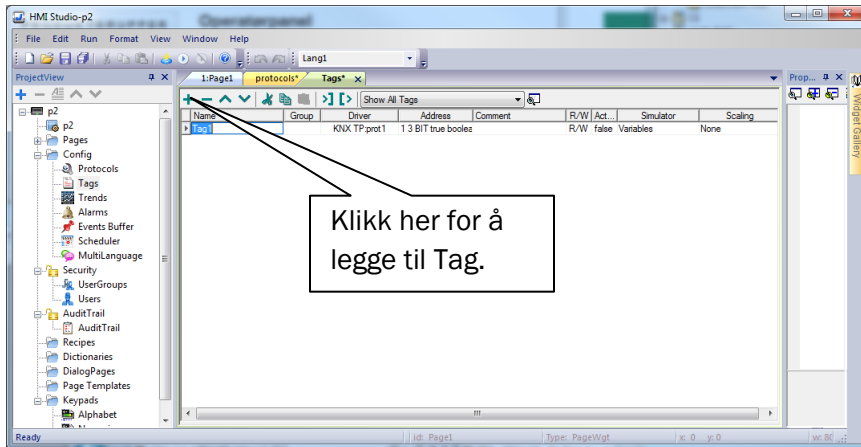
HMI Studio-p2

Operatørpanel

File Edit Run Format View Window Help

Lang1

ProjectView

p2
p2
Pages
Config
Protocols
Tags
Trends
Alarms
Events Buffer
Scheduler
MultiLanguage
Security
UserGroups
Users
AuditTrail
AuditTrail
Recipes
Dictionaries
DialogPages
Page Templates
Keypads
Alphabet

1:Page1 protocols* Tags*

Show All Tags

| Name | Group | Driver | Address | Comment | R/W | Act... | Simulator | Scaling |
|---|---|---|---|---|---|---|---|---|
| Tag1 | | KNX TP:prot1 | 1 3 BIT true boolea | | R/W | false | Variables | None |

Klikk her for å legge til Tag.

Prop...

Widget Gallery

Ready id: Page1 Type: PageWgt x: 0 y: 0 w: 80